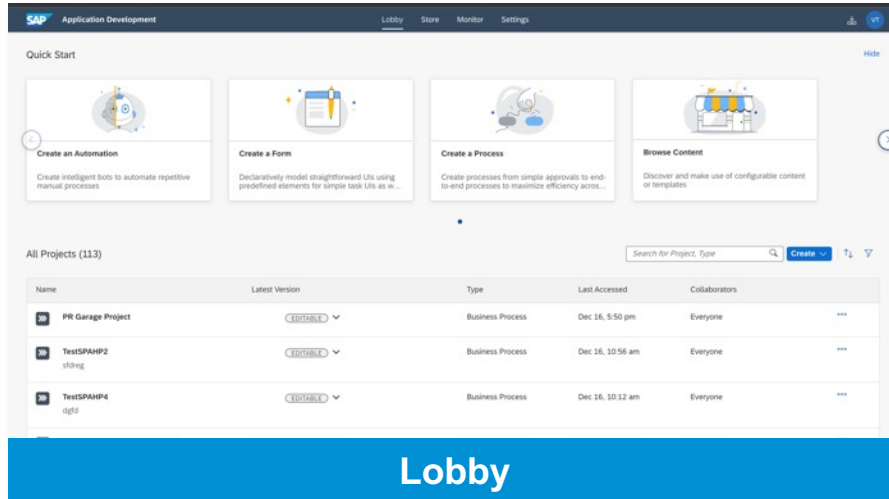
SAP Application Development Lobby Store Monitor Settings VT

Quick Start Hide

Create an Automation
Create intelligent bots to automate repetitive manual processes

Create a Form
Declaratively model straightforward UIs using predefined elements for simple task UIs as w...

Create a Process
Create processes from simple approvals to end-to-end processes to maximize efficiency acros...

Browse Content
Discover and make use of configurable content or templates

All Projects (113)

Search for Project, Type

Create

| Name | Latest Version | Type | Last Accessed | Collaborators |
|---|---|---|---|---|
| PR Garage Project | EDITABLE | Business Process | Dec 16, 5:50 pm | Everyone |
| TestSPAHP2 sfdreg | EDITABLE | Business Process | Dec 16, 10:56 am | Everyone |
| TestSPAHP4 dgfd | EDITABLE | Business Process | Dec 16, 10:12 am | Everyone |

Lobby